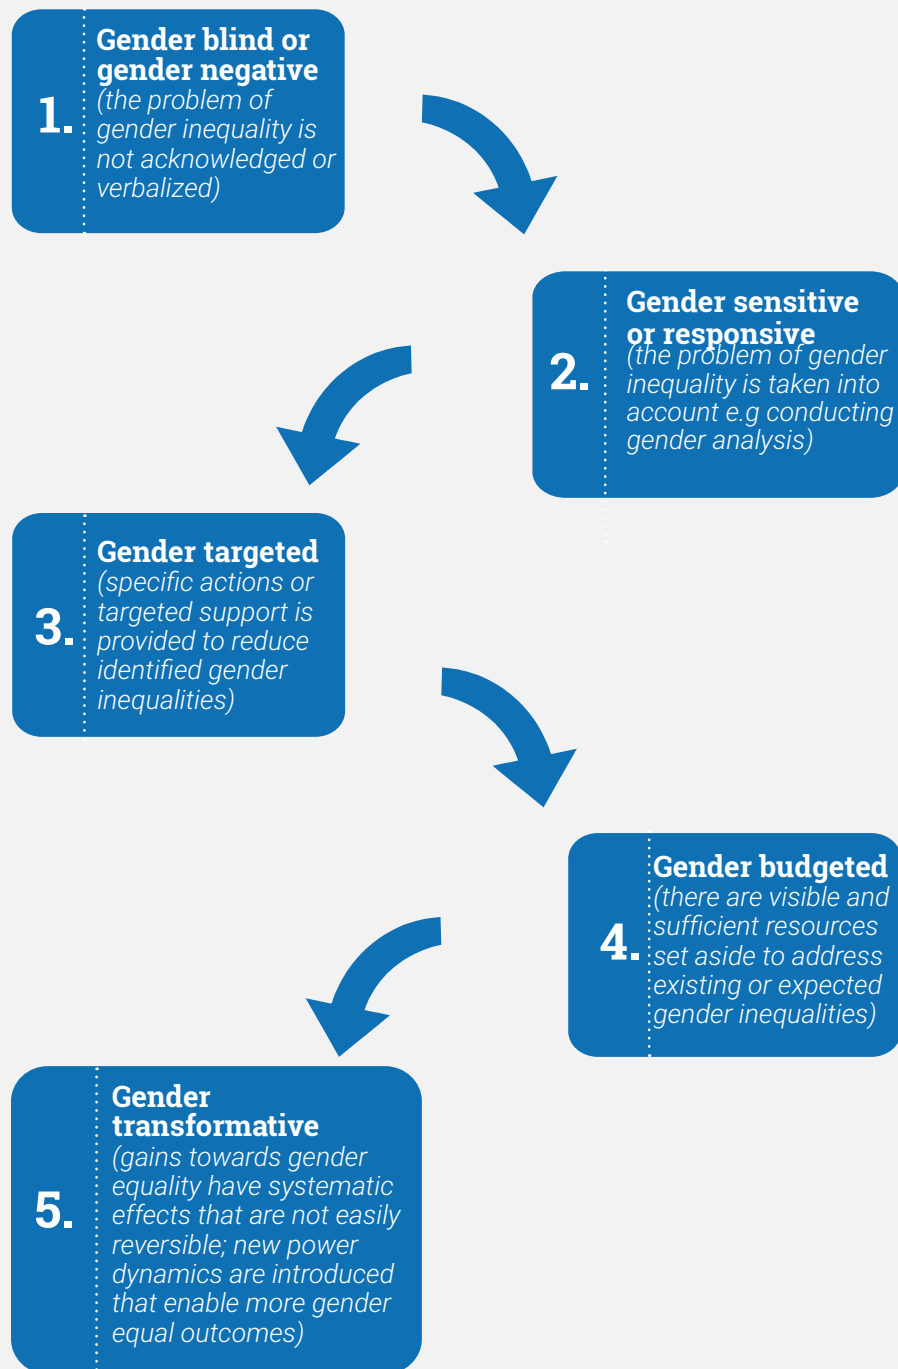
1. Gender blind or gender negative
(the problem of gender inequality is not acknowledged or verbalized)

2. Gender sensitive or responsive
(the problem of gender inequality is taken into account e.g conducting gender analysis)

3. Gender targeted
(specific actions or targeted support is provided to reduce identified gender inequalities)

4. Gender budgeted
(there are visible and sufficient resources set aside to address existing or expected gender inequalities)

5. Gender transformative
(gains towards gender equality have systematic effects that are not easily reversible; new power dynamics are introduced that enable more gender equal outcomes)